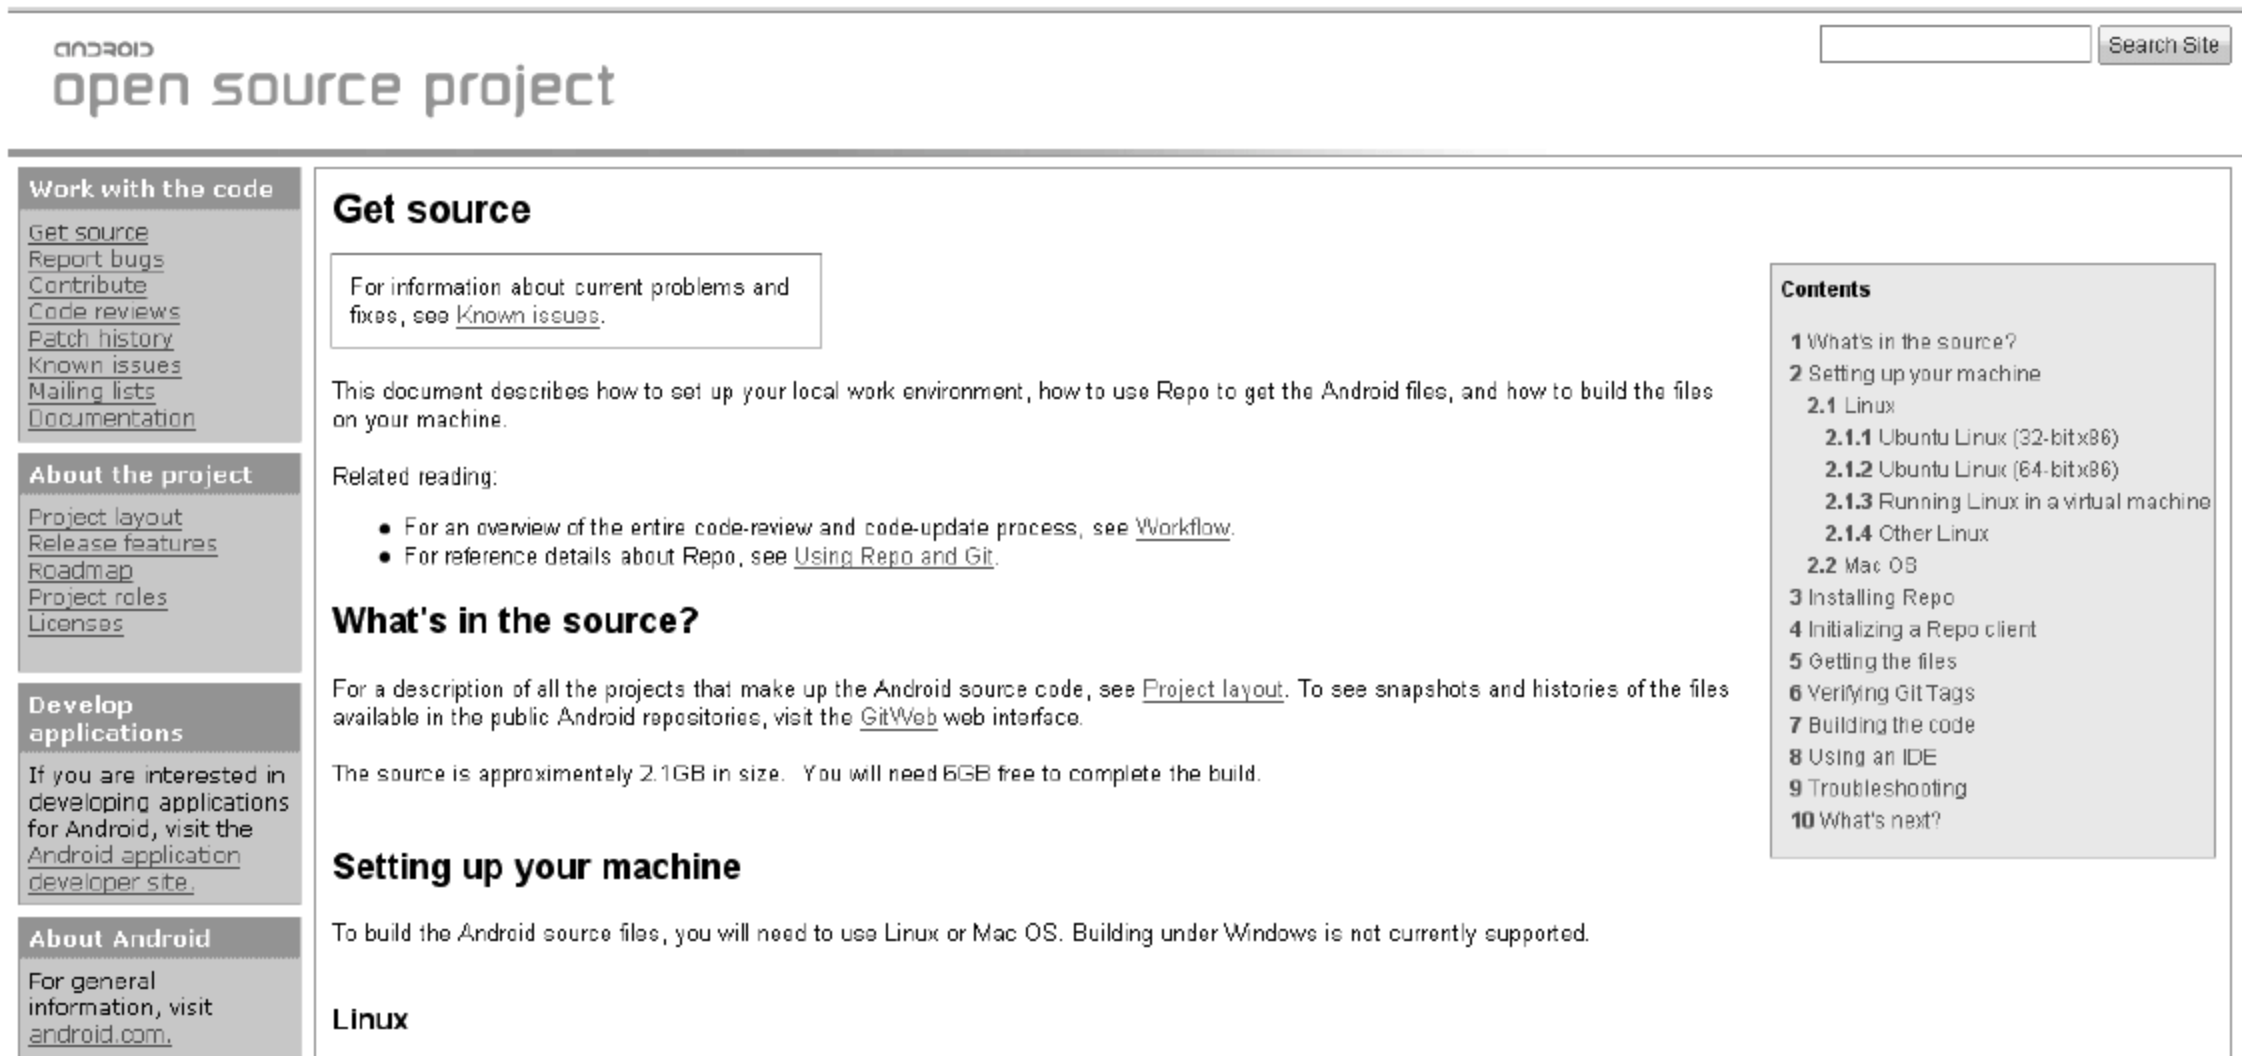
android
open source project

Search Site

Work with the code

Get source
Report bugs
Contribute
Code reviews
Patch history
Known issues
Mailing lists
Documentation

About the project

Project layout
Release features
Roadmap
Project roles
Licenses

Develop applications

If you are interested in developing applications for Android, visit the Android application developer site.

About Android

For general information, visit android.com.

Get source

For information about current problems and fixes, see Known issues.

This document describes how to set up your local work environment, how to use Repo to get the Android files, and how to build the files on your machine.

Related reading:

- For an overview of the entire code-review and code-update process, see Workflow.
- For reference details about Repo, see Using Repo and Git.

What's in the source?

For a description of all the projects that make up the Android source code, see Project layout. To see snapshots and histories of the files available in the public Android repositories, visit the GitWeb web interface.

The source is approximentely 2.1GB in size. You will need 6GB free to complete the build.

Setting up your machine

To build the Android source files, you will need to use Linux or Mac OS. Building under Windows is not currently supported.

Linux

Contents

1 What's in the source?
2 Setting up your machine
2.1 Linux
2.1.1 Ubuntu Linux (32-bit x86)
2.1.2 Ubuntu Linux (64-bit x86)
2.1.3 Running Linux in a virtual machine
2.1.4 Other Linux
2.2 Mac OS
3 Installing Repo
4 Initializing a Repo client
5 Getting the files
6 Verifying Git Tags
7 Building the code
8 Using an IDE
9 Troubleshooting
10 What's next?